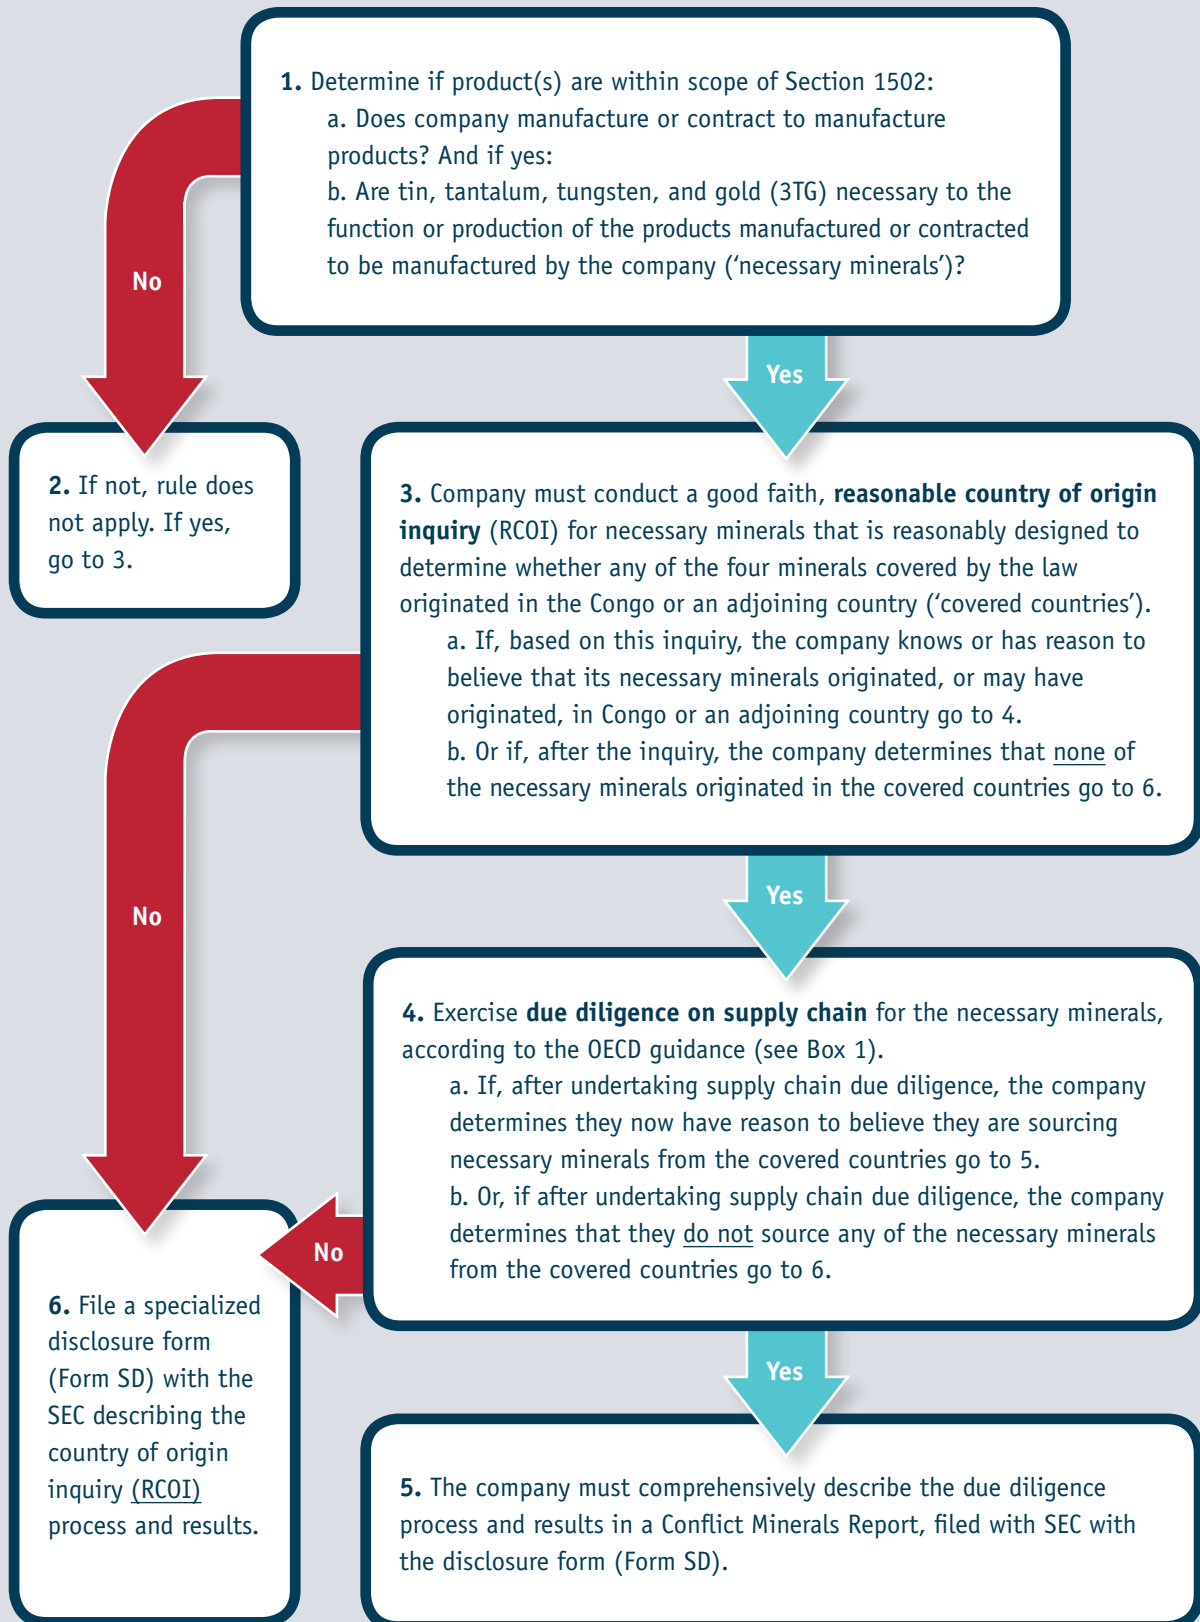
**1.** Determine if product(s) are within scope of Section 1502:
a. Does company manufacture or contract to manufacture products? And if yes:
b. Are tin, tantalum, tungsten, and gold (3TG) necessary to the function or production of the products manufactured or contracted to be manufactured by the company ('necessary minerals')?

No

Yes

**2.** If not, rule does not apply. If yes, go to 3.

**3.** Company must conduct a good faith, **reasonable country of origin inquiry** (RCOI) for necessary minerals that is reasonably designed to determine whether any of the four minerals covered by the law originated in the Congo or an adjoining country ('covered countries').
a. If, based on this inquiry, the company knows or has reason to believe that its necessary minerals originated, or may have originated, in Congo or an adjoining country go to 4.
b. Or if, after the inquiry, the company determines that none of the necessary minerals originated in the covered countries go to 6.

No

Yes

**4.** Exercise **due diligence on supply chain** for the necessary minerals, according to the OECD guidance (see Box 1).
a. If, after undertaking supply chain due diligence, the company determines they now have reason to believe they are sourcing necessary minerals from the covered countries go to 5.
b. Or, if after undertaking supply chain due diligence, the company determines that they do not source any of the necessary minerals from the covered countries go to 6.

No

**6.** File a specialized disclosure form (Form SD) with the SEC describing the country of origin inquiry (RCOI) process and results.

Yes

**5.** The company must comprehensively describe the due diligence process and results in a Conflict Minerals Report, filed with SEC with the disclosure form (Form SD).